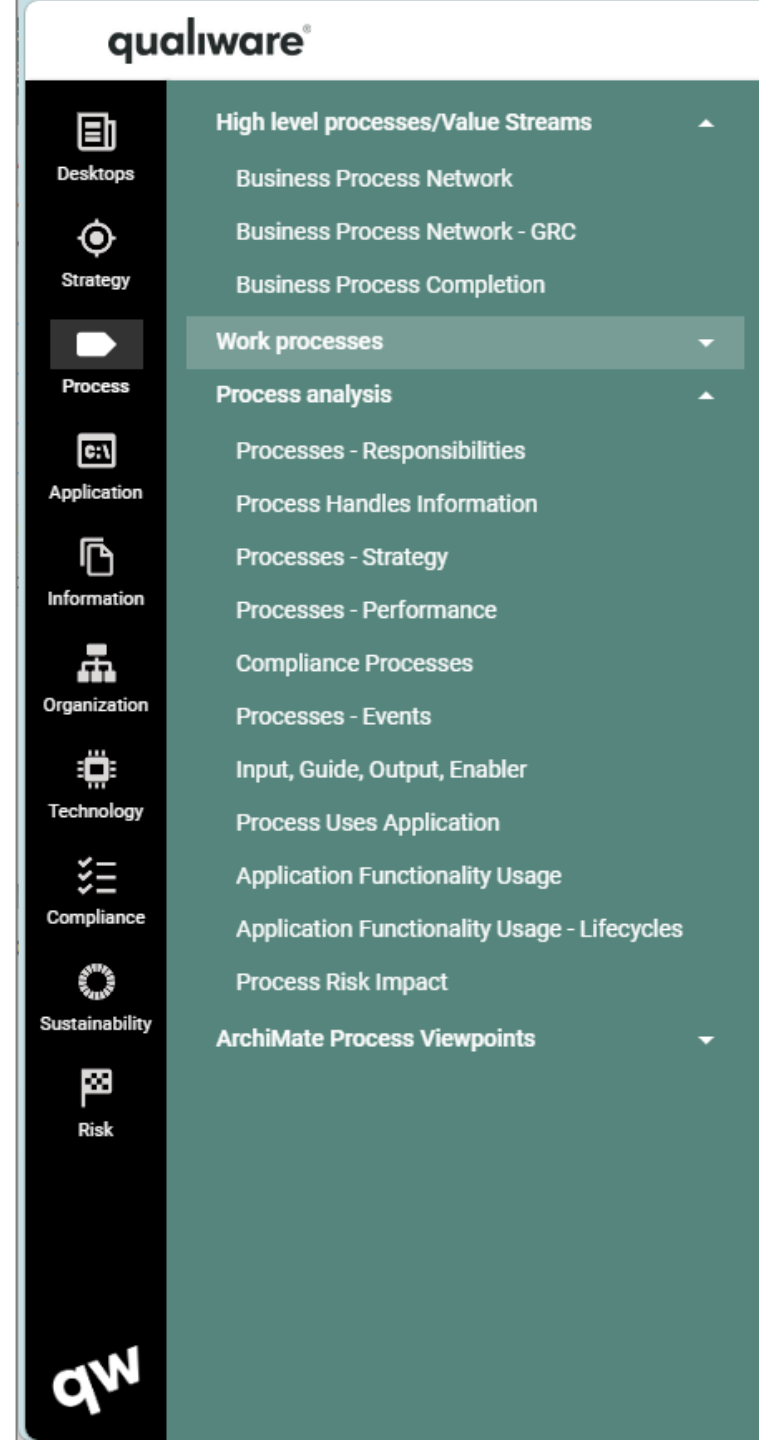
qualiware®

Desktops
Strategy
Process
Application
Information
Organization
Technology
Compliance
Sustainability
Risk

qw

High level processes/Value Streams
Business Process Network
Business Process Network - GRC
Business Process Completion
Work processes
Process analysis
Processes - Responsibilities
Process Handles Information
Processes - Strategy
Processes - Performance
Compliance Processes
Processes - Events
Input, Guide, Output, Enabler
Process Uses Application
Application Functionality Usage
Application Functionality Usage - Lifecycles
Process Risk Impact
ArchiMate Process Viewpoints